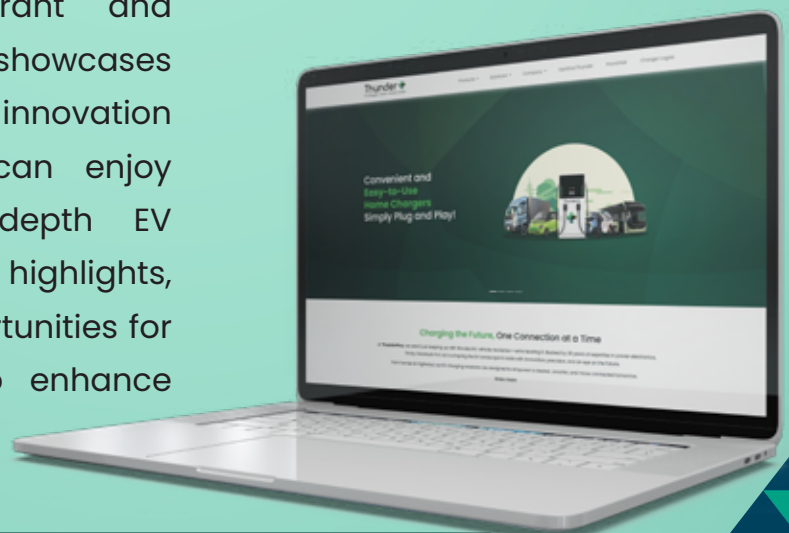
rant and
showcases
innovation
can enjoy
depth EV
highlights,
rtunities for
enhance

Thunder

Convenient and Easy-to-Use Home Chargers Simply Plug and Play!

Charging the Future, One Connection at a Time

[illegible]